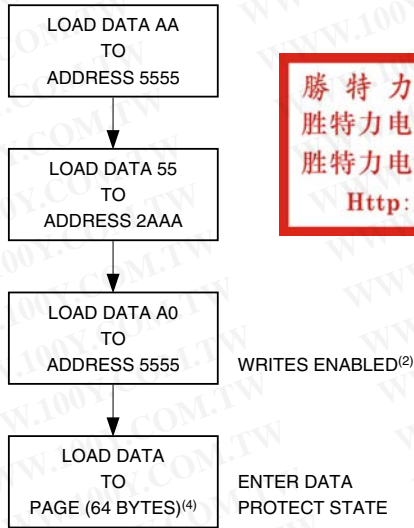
LOAD DATA AA
TO
ADDRESS 5555

LOAD DATA 55
TO
ADDRESS 2AAA

LOAD DATA A0
TO
ADDRESS 5555

WRITES ENABLED$^{(2)}$

LOAD DATA
TO
PAGE (64 BYTES)$^{(4)}$

ENTER DATA
PROTECT STATE

勝 特 力
胜特力电
胜特力电
Http:

WWW.100Y.COM.TW